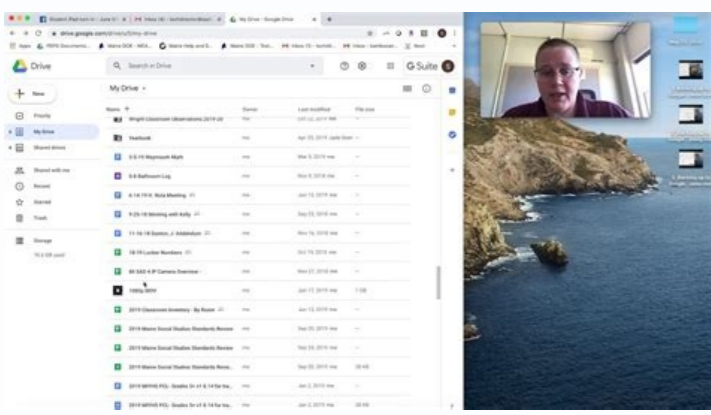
Student Post turn in · June 01 | Inbox (4) · | Inbox (8) · | My Drive - Google Drive

drive.google.com/drive/u/0/my-drive

Apps | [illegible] | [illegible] | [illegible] | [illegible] | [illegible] | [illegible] | Next

Drive

Search in Drive

G Suite

New

Priority

My Drive

Shared drives

Shared with me

Recent

Starred

Trash

Storage

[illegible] used

My Drive

Name ↑ | Owner | Last modified | File size

Wright Classroom Observations 2019-20 | me | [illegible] | —

Yearbook | me | Apr 30, 2019 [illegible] | —

3-5-19 Weymouth Math | me | Mar 5, 2019 me | —

6-8 Bathroom Log | me | Nov 6, 2018 me | —

4-14-19 8: Rota Meeting | me | Jun 13, 2019 me | —

9-25-19 Meeting with Kelly | me | Sep 25, 2019 me | —

11-14-18 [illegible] | me | Nov 14, 2018 me | —

18-19 Locker Numbers | me | Oct 19, 2018 me | —

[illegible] Camera Overview | me | Nov 27, 2018 me | —

1080p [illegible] | me | Jun 17, 2019 me | 1 GB

2019 Classroom Inventory - By Room | me | Jun 13, 2019 me | —

2019 Maine Social Studies Standards Review | me | Sep 20, 2019 me | —

2019 Maine Social Studies Standards Review | me | Sep 20, 2019 me | —

2019 Maine Social Studies Standards Revie... | me | Sep 20, 2019 me | 38 KB

2019 MPHS PCL Grades 5+ v1 & 14 for tea... | me | Jun 3, 2019 me | —

2019 MPHS PCL Grades 5+ v1 & 14 for tea... | me | Jun 3, 2019 me | —